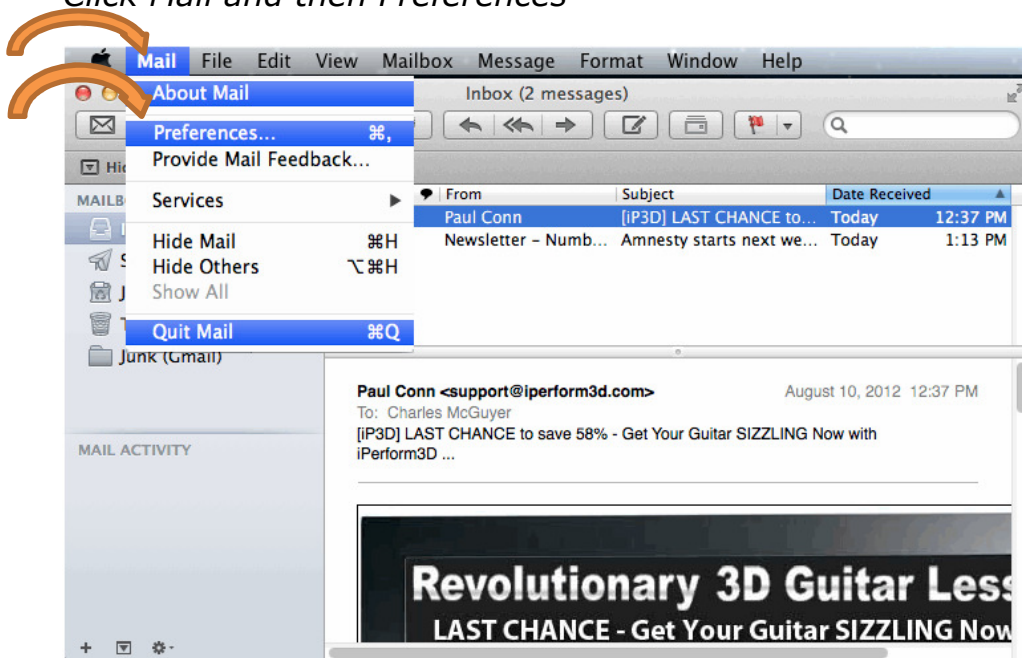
Click Mail and then Preferences

Mail File Edit View Mailbox Message Format Window Help

About Mail
Preferences... ⌘,
Provide Mail Feedback...
Services
Hide Mail ⌘H
Hide Others ⌥⌘H
Show All
Quit Mail ⌘Q

Inbox (2 messages)

Hi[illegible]
MAILB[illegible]
Junk (Gmail)
MAIL ACTIVITY

| From | Subject | Date Received | |
|---|---|---|---|
| Paul Conn | [iP3D] LAST CHANCE to... | Today | 12:37 PM |
| Newsletter - Numb... | Amnesty starts next we... | Today | 1:13 PM |

Paul Conn <support@iperform3d.com>
August 10, 2012 12:37 PM
To: Charles McGuyer
[iP3D] LAST CHANCE to save 58% - Get Your Guitar SIZZLING Now with iPerform3D ...

Revolutionary 3D Guitar Less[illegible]
LAST CHANCE - Get Your Guitar SIZZLING Now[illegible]